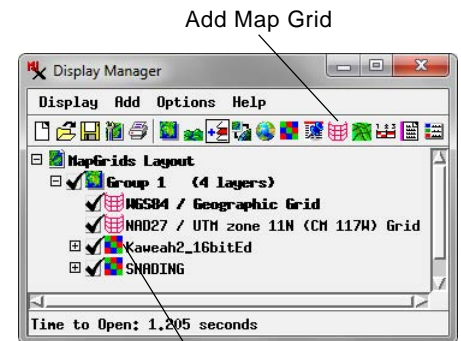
Add Map Grid

Display Manager

Display Add Options Help

MapGrids Layout
Group 1 (4 layers)
WGS84 / Geographic Grid
NAD27 / UTM zone 11N (CM 117W) Grid
Kaweah2_16bitEd
SHADING

Time to Open: 1.205 seconds